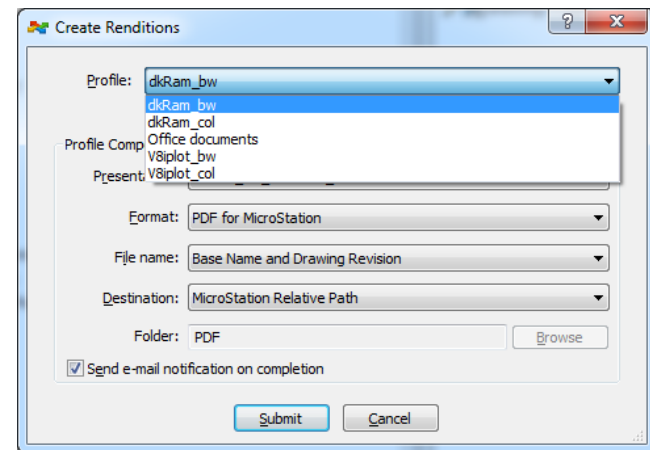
Create Renditions

?

Profile: dkRam_bw

dkRam_bw
dkRam_col
Office documents
V8iplot_bw
V8iplot_col

Profile Comp

Present

Format: PDF for MicroStation

File name: Base Name and Drawing Revision

Destination: MicroStation Relative Path

Folder: PDF

Browse

Send e-mail notification on completion

Submit

Cancel